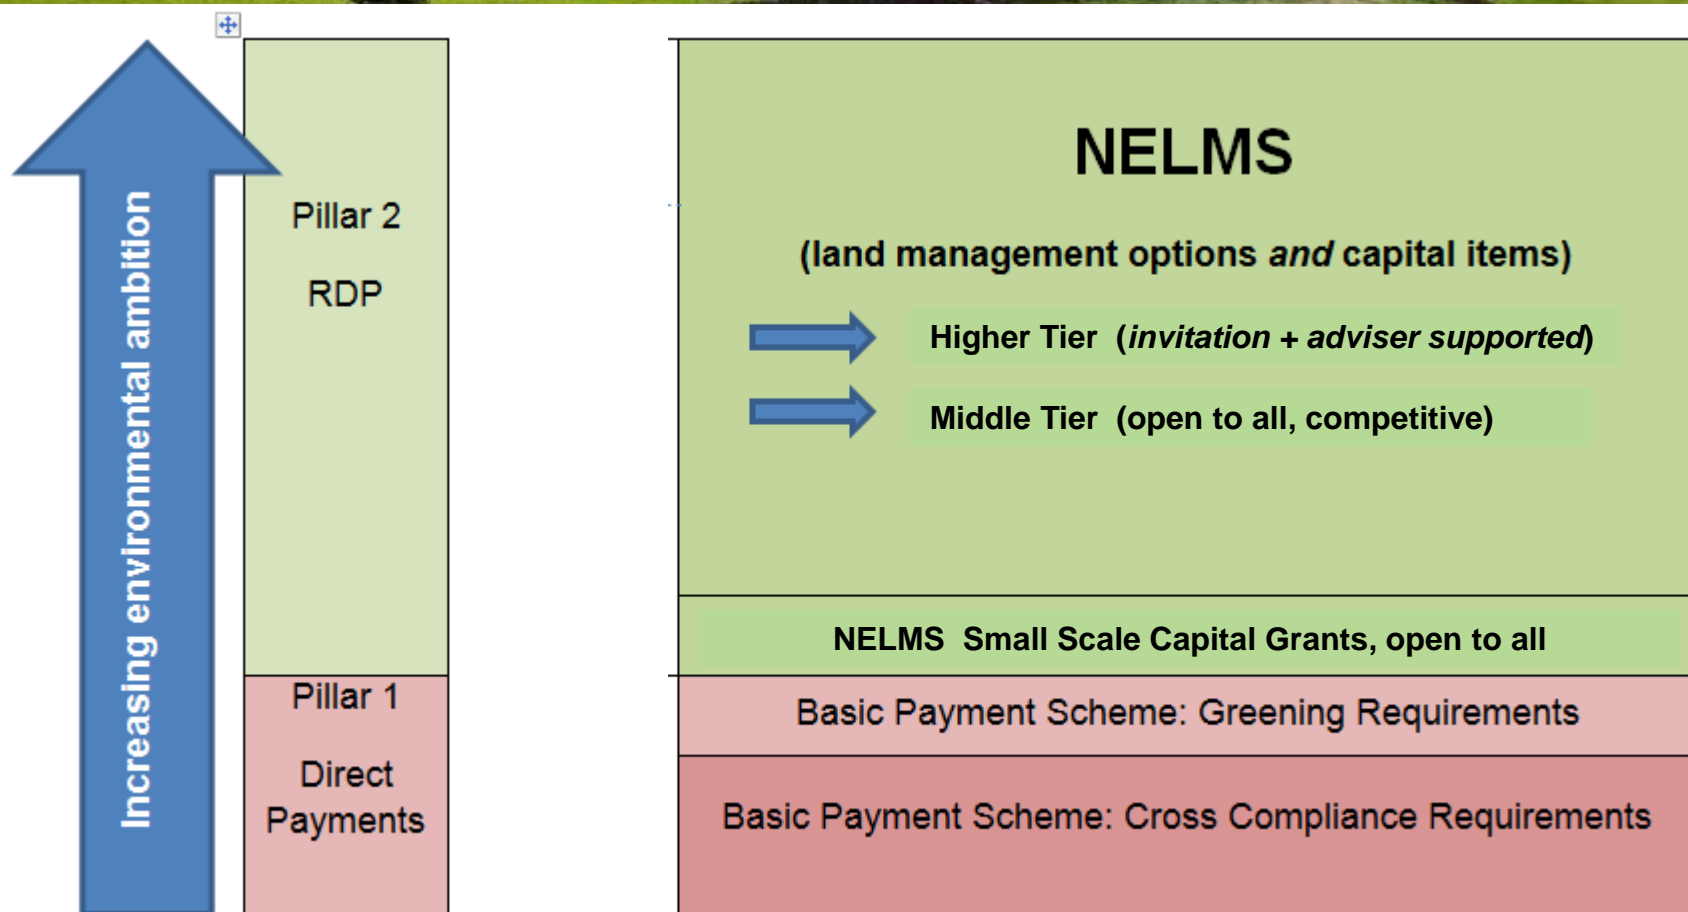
Increasing environmental ambition

Pillar 2

RDP

Pillar 1

Direct Payments

NELMS

(land management options *and* capital items)

Higher Tier (*invitation + adviser supported*)

Middle Tier (open to all, competitive)

NELMS Small Scale Capital Grants, open to all

Basic Payment Scheme: Greening Requirements

Basic Payment Scheme: Cross Compliance Requirements